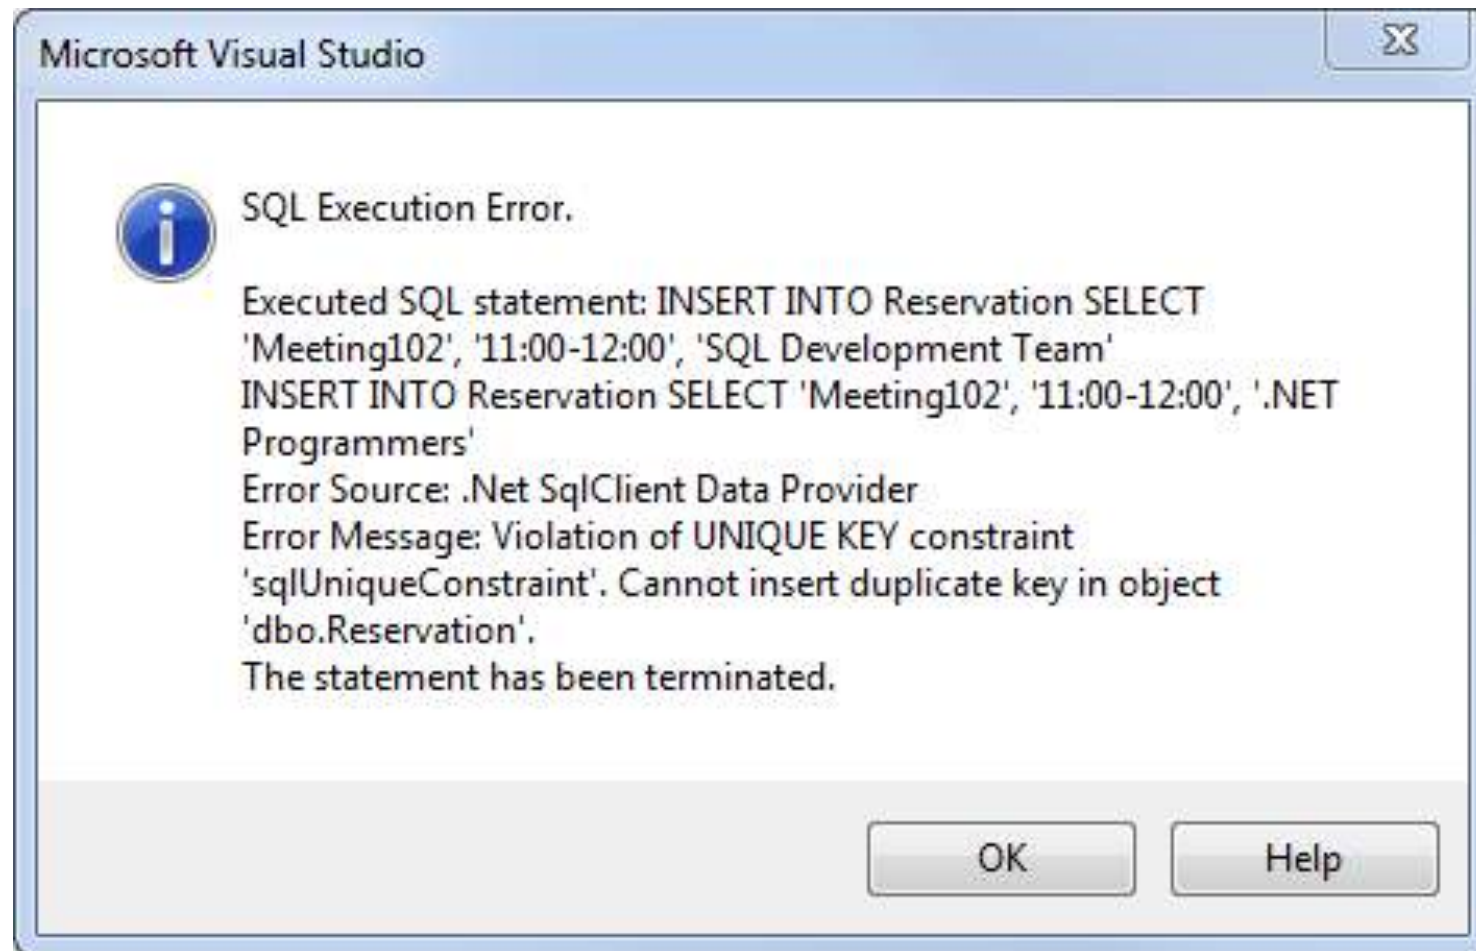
Microsoft Visual Studio

SQL Execution Error.

Executed SQL statement: INSERT INTO Reservation SELECT 'Meeting102', '11:00-12:00', 'SQL Development Team'
INSERT INTO Reservation SELECT 'Meeting102', '11:00-12:00', '.NET Programmers'
Error Source: .Net SqlClient Data Provider
Error Message: Violation of UNIQUE KEY constraint 'sqlUniqueConstraint'. Cannot insert duplicate key in object 'dbo.Reservation'.
The statement has been terminated.

OK

Help